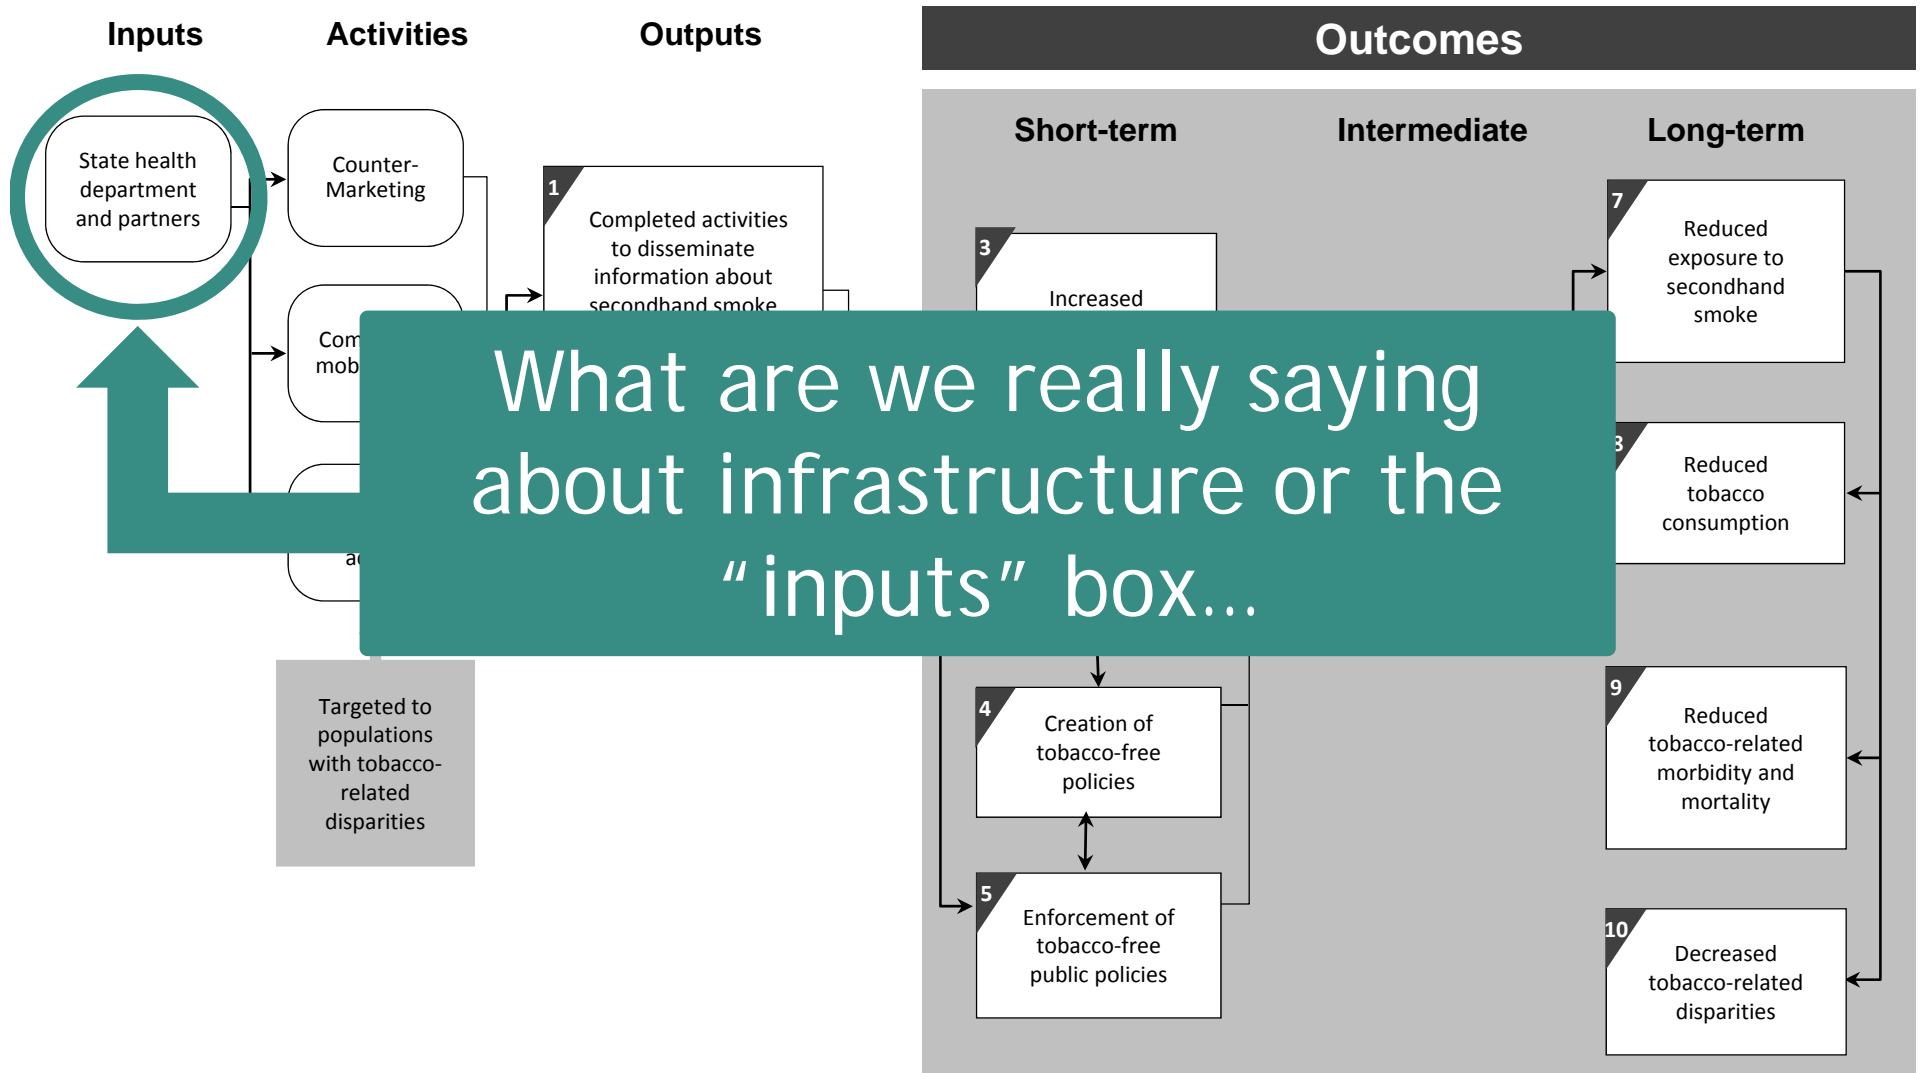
Inputs

Activities

Outputs

Outcomes

Short-term

Intermediate

Long-term

State health department and partners

Counter-Marketing

Com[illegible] mob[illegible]

a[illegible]

Targeted to populations with tobacco-related disparities

1 Completed activities to disseminate information about secondhand smoke

3 Increased

4 Creation of tobacco-free policies

5 Enforcement of tobacco-free public policies

7 Reduced exposure to secondhand smoke

8 Reduced tobacco consumption

9 Reduced tobacco-related morbidity and mortality

10 Decreased tobacco-related disparities

What are we really saying about infrastructure or the “inputs” box…